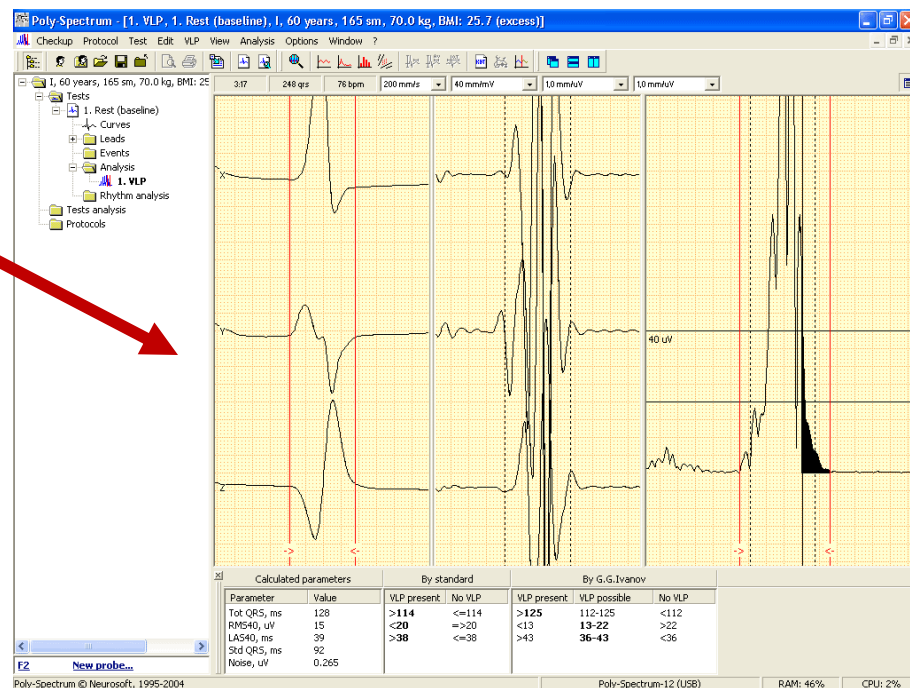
Poly-Spectrum - [1. VLP, 1. Rest (baseline), I, 60 years, 165 sm, 70.0 kg, BMI: 25.7 (excess)]

Checkup Protocol Test Edit VLP View Analysis Options Window ?

I, 60 years, 165 sm, 70.0 kg, BMI: 25
Tests
1. Rest (baseline)
Curves
Leads
Events
Analysis
1. VLP
Rhythm analysis
Tests analysis
Protocols

3:17 | 248 qrs | 76 bpm | 200 mm/s | 40 mm/mV | 1,0 mm/uV | 1,0 mm/uV

X
Y
Z
40 uV
->
<-
->
<-

| Calculated parameters | |
|---|---|
| Parameter | Value |
| Tot QRS, ms | 128 |
| RMS40, uV | 15 |
| LAS40, ms | 39 |
| Std QRS, ms | 92 |
| Noise, uV | 0.265 |

| By standard | |
|---|---|
| VLP present | No VLP |
| >114 | <=114 |
| <20 | =>20 |
| >38 | <=38 |

| By G.G.Ivanov | | |
|---|---|---|
| VLP present | VLP possible | No VLP |
| >125 | 112-125 | <112 |
| <13 | 13-22 | >22 |
| >43 | 36-43 | <36 |

F2 New probe...

Poly-Spectrum © Neurosoft, 1995-2004 | Poly-Spectrum-12 (USB) | RAM: 46% | CPU: 2%